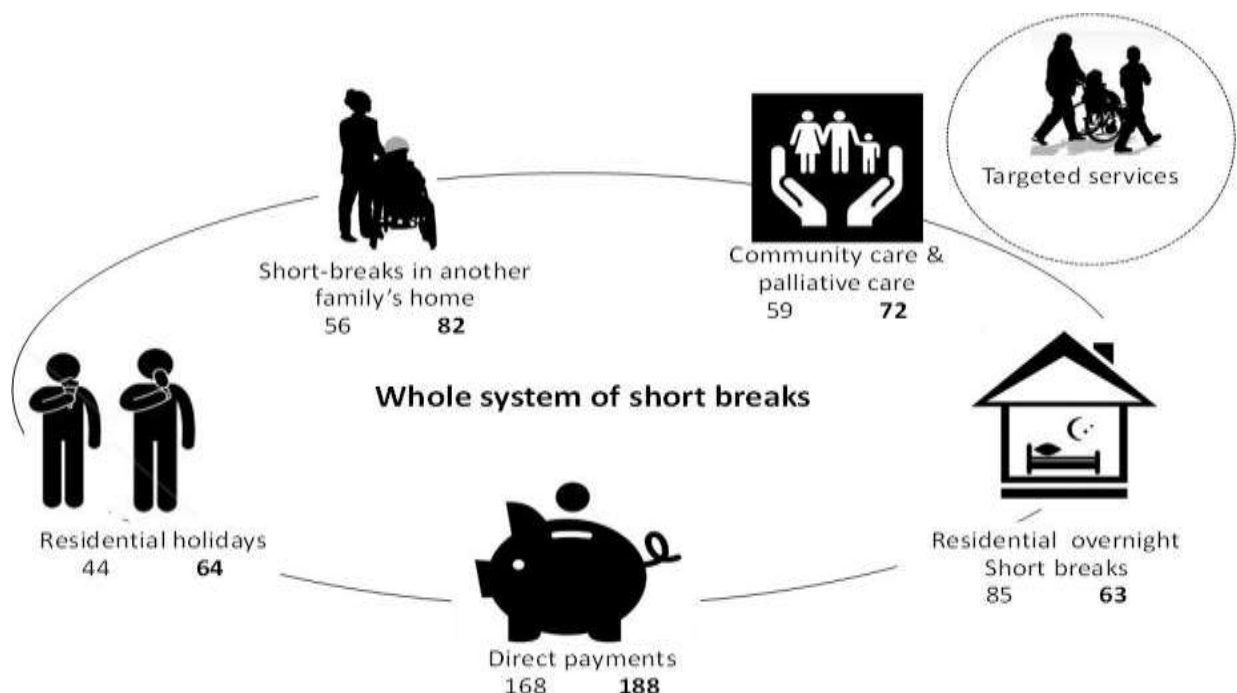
Targeted services

Short-breaks in another family's home
56 **82**

Community care & palliative care
59 **72**

**Whole system of short breaks**

Residential holidays
44 **64**

Residential overnight Short breaks
85 **63**

Direct payments
168 **188**